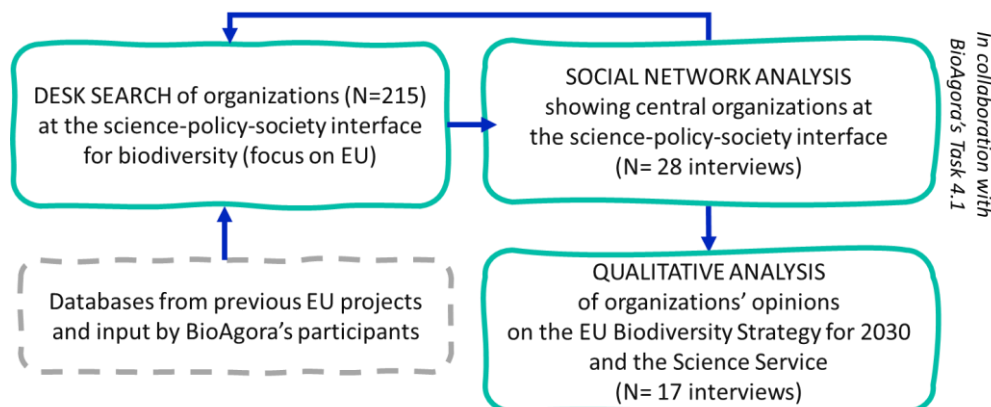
DESK SEARCH of organizations (N=215) at the science-policy-society interface for biodiversity (focus on EU)

SOCIAL NETWORK ANALYSIS showing central organizations at the science-policy-society interface (N= 28 interviews)

In collaboration with BioAgora's Task 4.1

Databases from previous EU projects and input by BioAgora's participants

QUALITATIVE ANALYSIS of organizations' opinions on the EU Biodiversity Strategy for 2030 and the Science Service (N= 17 interviews)